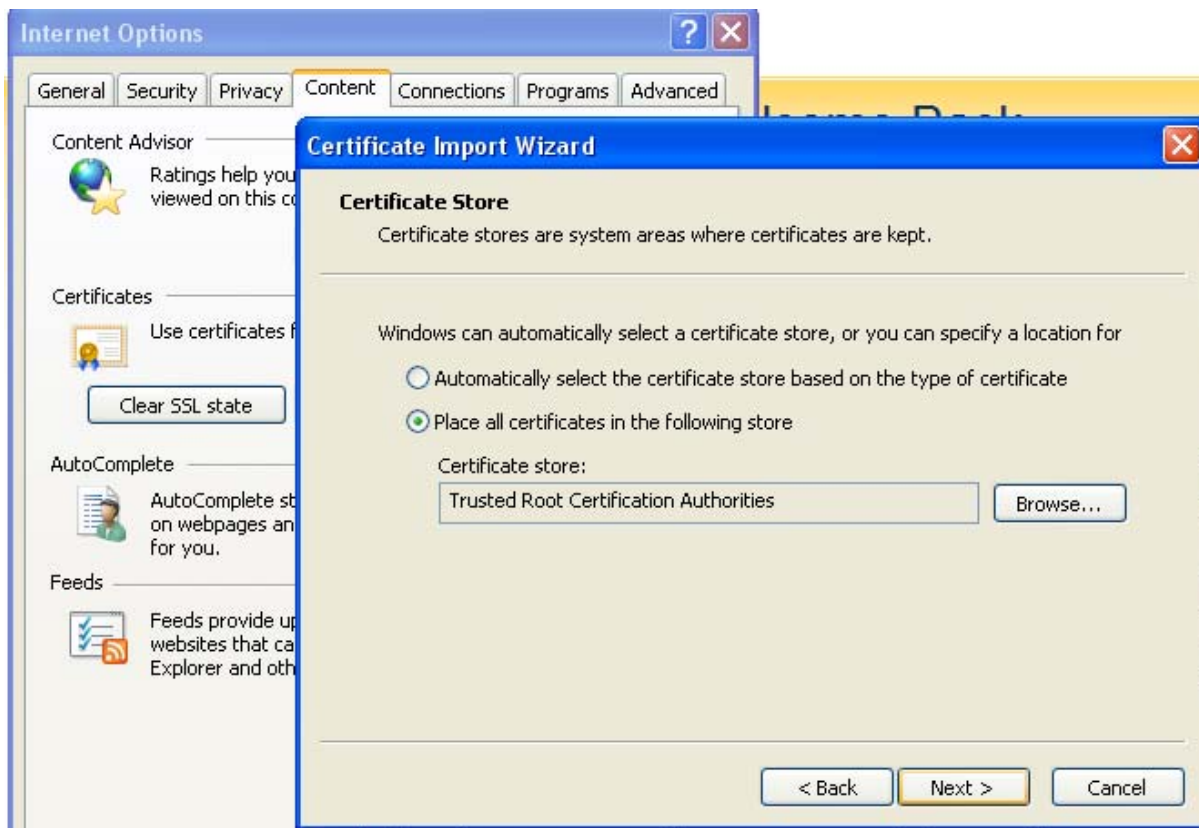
Internet Options

General Security Privacy Content Connections Programs Advanced

Content Advisor

Ratings help you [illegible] viewed on this c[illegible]

Certificates

Use certificates f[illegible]

Clear SSL state

AutoComplete

AutoComplete st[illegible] on webpages an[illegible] for you.

Feeds

Feeds provide u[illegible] websites that ca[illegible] Explorer and oth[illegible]

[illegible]

Certificate Import Wizard

Certificate Store

Certificate stores are system areas where certificates are kept.

Windows can automatically select a certificate store, or you can specify a location for

Automatically select the certificate store based on the type of certificate

Place all certificates in the following store

Certificate store:

Trusted Root Certification Authorities

Browse...

< Back Next > Cancel